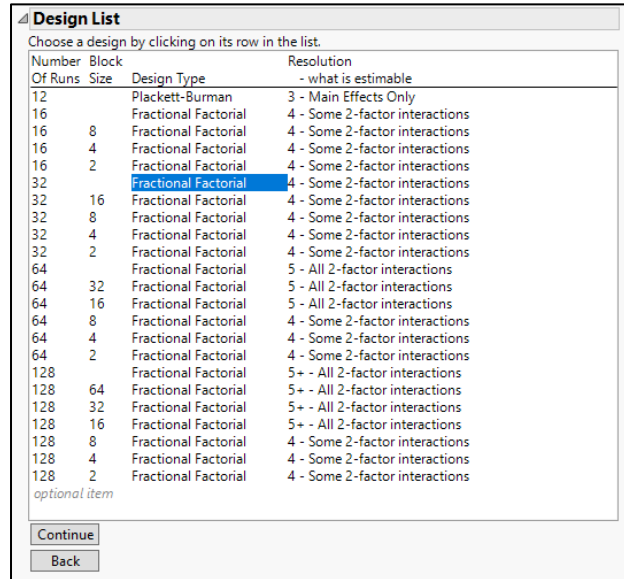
Design List

Choose a design by clicking on its row in the list.

| Number Of Runs | Block Size | Design Type | Resolution - what is estimable |
|---|---|---|---|
| 12 | | Plackett-Burman | 3 - Main Effects Only |
| 16 | | Fractional Factorial | 4 - Some 2-factor interactions |
| 16 | 8 | Fractional Factorial | 4 - Some 2-factor interactions |
| 16 | 4 | Fractional Factorial | 4 - Some 2-factor interactions |
| 16 | 2 | Fractional Factorial | 4 - Some 2-factor interactions |
| 32 | | Fractional Factorial | 4 - Some 2-factor interactions |
| 32 | 16 | Fractional Factorial | 4 - Some 2-factor interactions |
| 32 | 8 | Fractional Factorial | 4 - Some 2-factor interactions |
| 32 | 4 | Fractional Factorial | 4 - Some 2-factor interactions |
| 32 | 2 | Fractional Factorial | 4 - Some 2-factor interactions |
| 64 | | Fractional Factorial | 5 - All 2-factor interactions |
| 64 | 32 | Fractional Factorial | 5 - All 2-factor interactions |
| 64 | 16 | Fractional Factorial | 5 - All 2-factor interactions |
| 64 | 8 | Fractional Factorial | 4 - Some 2-factor interactions |
| 64 | 4 | Fractional Factorial | 4 - Some 2-factor interactions |
| 64 | 2 | Fractional Factorial | 4 - Some 2-factor interactions |
| 128 | | Fractional Factorial | 5+ - All 2-factor interactions |
| 128 | 64 | Fractional Factorial | 5+ - All 2-factor interactions |
| 128 | 32 | Fractional Factorial | 5+ - All 2-factor interactions |
| 128 | 16 | Fractional Factorial | 5+ - All 2-factor interactions |
| 128 | 8 | Fractional Factorial | 4 - Some 2-factor interactions |
| 128 | 4 | Fractional Factorial | 4 - Some 2-factor interactions |
| 128 | 2 | Fractional Factorial | 4 - Some 2-factor interactions |

optional item

Continue

Back